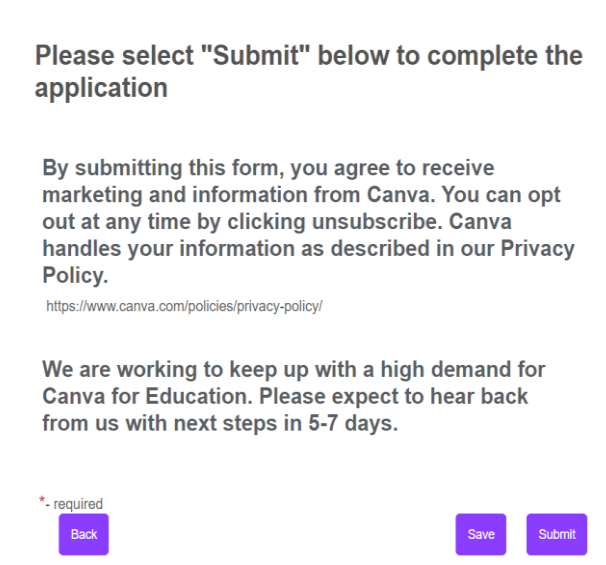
Please select "Submit" below to complete the application

By submitting this form, you agree to receive marketing and information from Canva. You can opt out at any time by clicking unsubscribe. Canva handles your information as described in our Privacy Policy.

https://www.canva.com/policies/privacy-policy/

We are working to keep up with a high demand for Canva for Education. Please expect to hear back from us with next steps in 5-7 days.

*- required

Back

Save

Submit